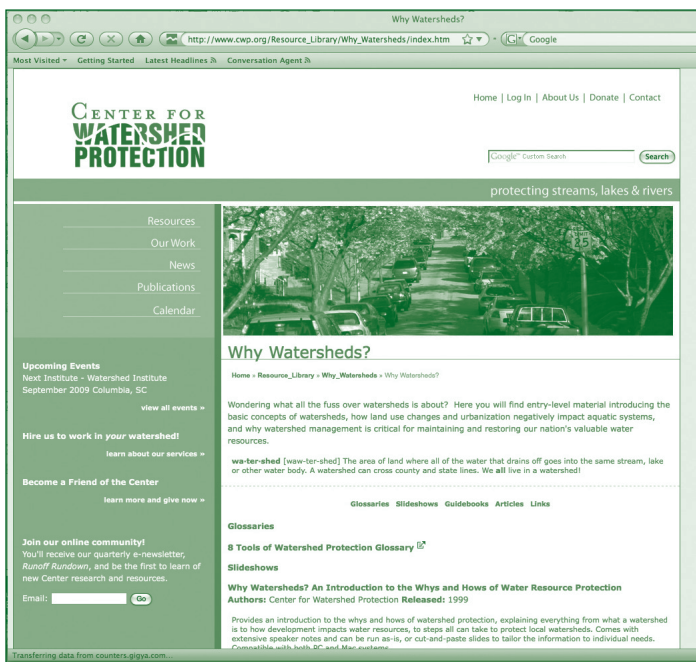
Why Watersheds?

http://www.cwp.org/Resource_Library/Why_Watersheds/index.htm

Google

Most Visited Getting Started Latest Headlines Conversation Agent

CENTER FOR WATERSHED PROTECTION

Home | Log In | About Us | Donate | Contact

Google Custom Search

Search

protecting streams, lakes & rivers

Resources

Our Work

News

Publications

Calendar

SPEED LIMIT 25

Upcoming Events
Next Institute - Watershed Institute
September 2009 Columbia, SC

view all events »

Hire us to work in *your* watershed!

learn about our services »

Become a Friend of the Center

learn more and give now »

Join our online community!
You'll receive our quarterly e-newsletter, *Runoff Rundown*, and be the first to learn of new Center research and resources.

Email: Go

Why Watersheds?

Home » Resource_Library » Why_Watersheds » Why Watersheds?

Wondering what all the fuss over watersheds is about? Here you will find entry-level material introducing the basic concepts of watersheds, how land use changes and urbanization negatively impact aquatic systems, and why watershed management is critical for maintaining and restoring our nation's valuable water resources.

wa·ter·shed [waw-ter-shed] The area of land where all of the water that drains off goes into the same stream, lake or other water body. A watershed can cross county and state lines. We **all** live in a watershed!

Glossaries Slideshows Guidebooks Articles Links

Glossaries

8 Tools of Watershed Protection Glossary

Slideshows

Why Watersheds? An Introduction to the Whys and Hows of Water Resource Protection
Authors: Center for Watershed Protection Released: 1999

Provides an introduction to the whys and hows of watershed protection, explaining everything from what a watershed is to how development impacts water resources, to steps all can take to protect local watersheds. Comes with extensive speaker notes and can be run as-is, or cut-and-paste slides to tailor the information to individual needs. Compatible with both PC and Mac systems.

Transferring data from counters.gigya.com...